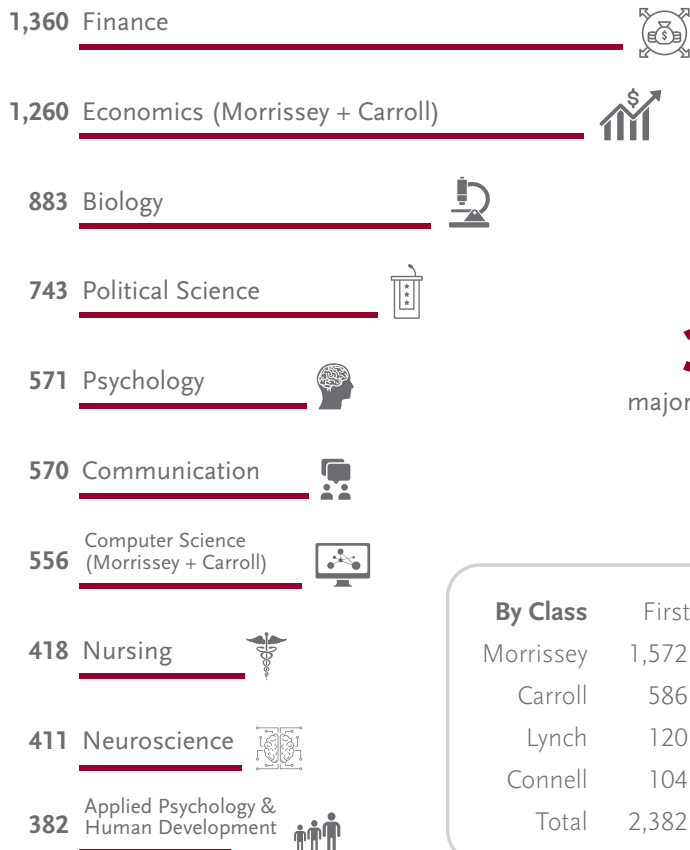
1,360 Finance

1,260 Economics (Morrissey + Carroll)

883 Biology

743 Political Science

571 Psychology

570 Communication

556 Computer Science (Morrissey + Carroll)

418 Nursing

411 Neuroscience

382 Applied Psychology & Human Development

major

| By Class | First |
|---|---|
| Morrissey | 1,572 |
| Carroll | 586 |
| Lynch | 120 |
| Connell | 104 |
| Total | 2,382 |